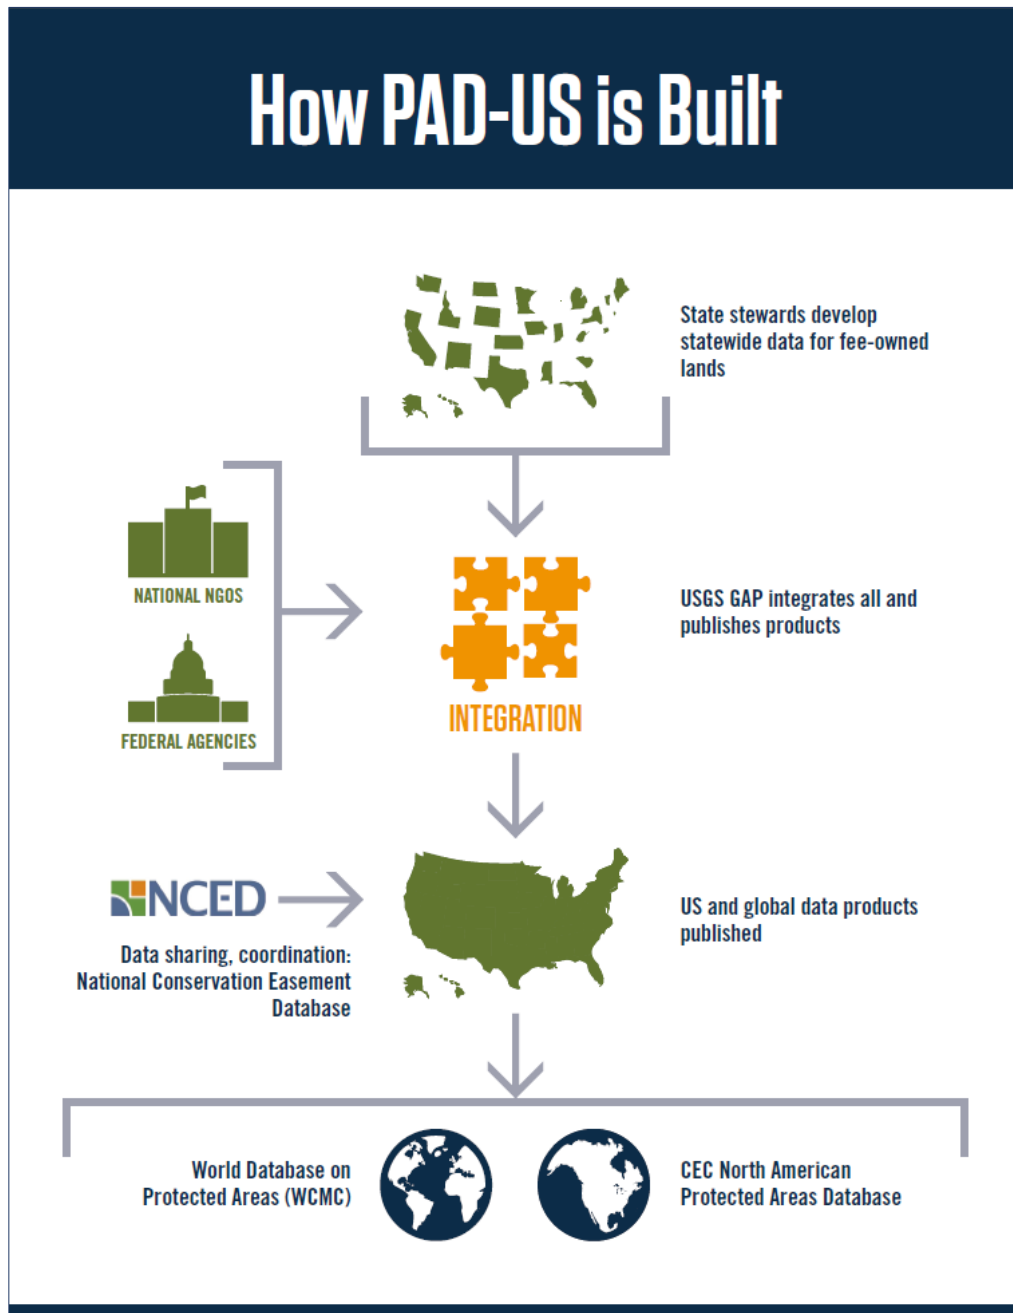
How PAD-US is Built

State stewards develop statewide data for fee-owned lands

NATIONAL NGOS

FEDERAL AGENCIES

INTEGRATION

USGS GAP integrates all and publishes products

NCED

Data sharing, coordination: National Conservation Easement Database

US and global data products published

World Database on Protected Areas (WCMC)

CEC North American Protected Areas Database